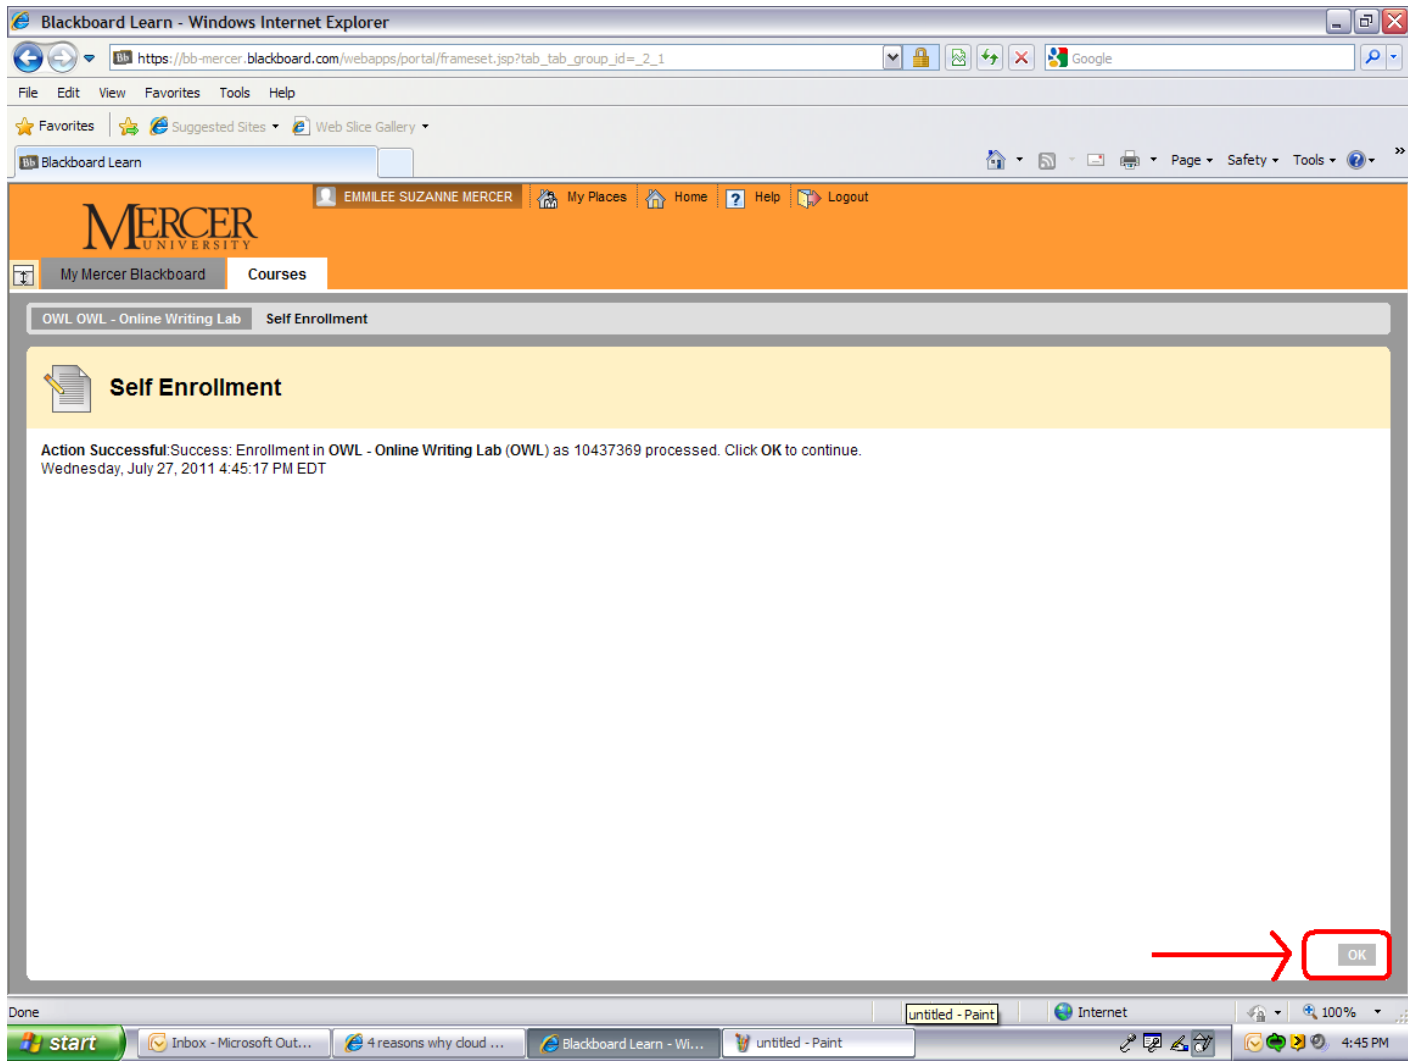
Blackboard Learn - Windows Internet Explorer

https://bb-mercer.blackboard.com/webapps/portal/frameset.jsp?tab_tab_group_id=_2_1

Google

File Edit View Favorites Tools Help

Favorites Suggested Sites Web Slice Gallery

Blackboard Learn

Page Safety Tools

MERCER UNIVERSITY

EMMILEE SUZANNE MERCER My Places Home Help Logout

My Mercer Blackboard Courses

OWL OWL - Online Writing Lab Self Enrollment

Self Enrollment

**Action Successful**:Success: Enrollment in **OWL - Online Writing Lab** (OWL) as 10437369 processed. Click **OK** to continue.
Wednesday, July 27, 2011 4:45:17 PM EDT

OK

Done untitled - Paint Internet 100%

start Inbox - Microsoft Out... 4 reasons why cloud ... Blackboard Learn - Wi... untitled - Paint 4:45 PM